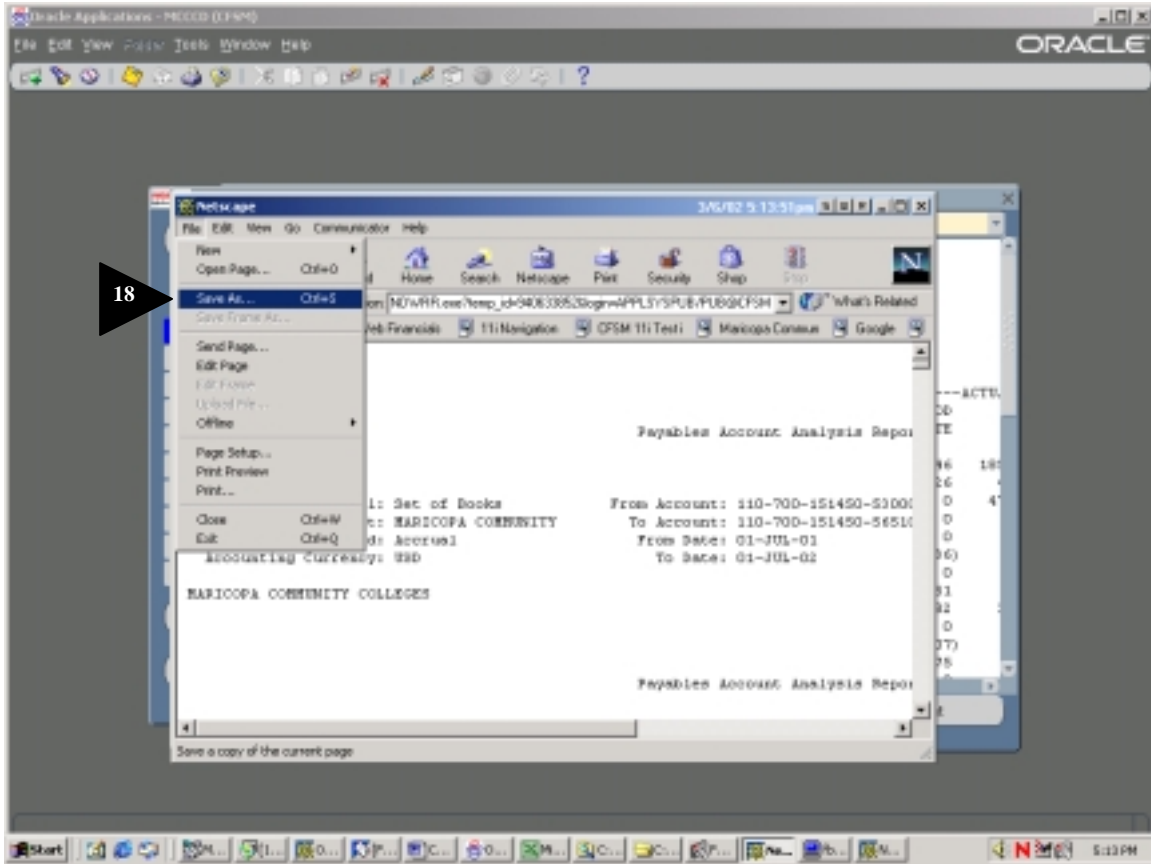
Oracle Applications - MCCCD (CFSM)

File Edit View Folder Tools Window Help

ORACLE

Netscape

3/6/02 5:13:51pm

File Edit View Go Communicator Help

New
Open Page... Ctrl+O
Save As... Ctrl+S
Save Frame As...
Send Page...
Edit Page
Edit Frame
Upload File...
Offline
Page Setup...
Print Preview
Print...
Close Ctrl+W
Exit Ctrl+Q

18

Home Search Netscape Print Security Shop Stop

NDWFR.exe?temp_id=9406339852&login=APPLSYSPUB/PUB@CFSM What's Related

Web Financials 11i Navigation CFSM 11i Test Maricopa Commun Google

Payables Account Analysis Repor

l: Set of Books From Account: 110-700-151450-53000
t: MARICOPA COMMUNITY To Account: 110-700-151450-56510
d: Accrual From Date: 01-JUL-01
Accounting Currency: USD To Date: 01-JUL-02

MARICOPA COMMUNITY COLLEGES

Payables Account Analysis Repor

---ACTU

Save a copy of the current page

Start

5:13 PM